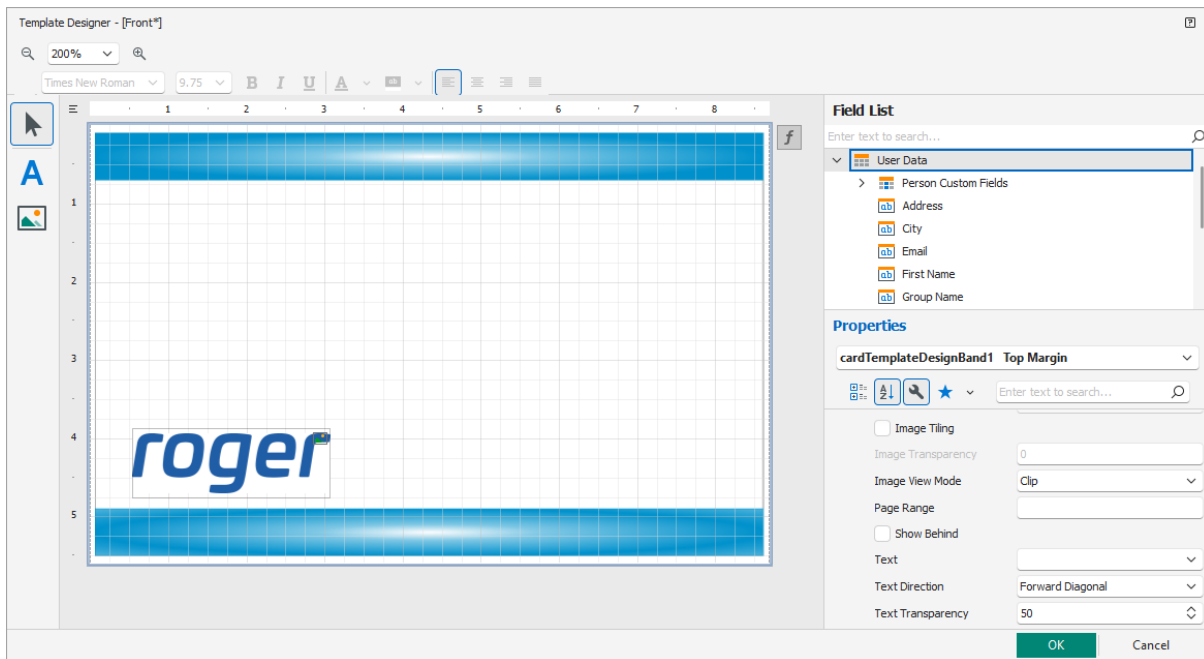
Template Designer - [Front*]

?

200%

Times New Roman

9.75

B I U A

1 2 3 4 5 6 7 8

1

2

3

4

5

A

roger

f

Field List

Enter text to search...

User Data

Person Custom Fields

ab Address

ab City

ab Email

ab First Name

ab Group Name

Properties

cardTemplateDesignBand1 Top Margin

Enter text to search...

Image Tiling

Image Transparency 0

Image View Mode Clip

Page Range

Show Behind

Text

Text Direction Forward Diagonal

Text Transparency 50

OK

Cancel